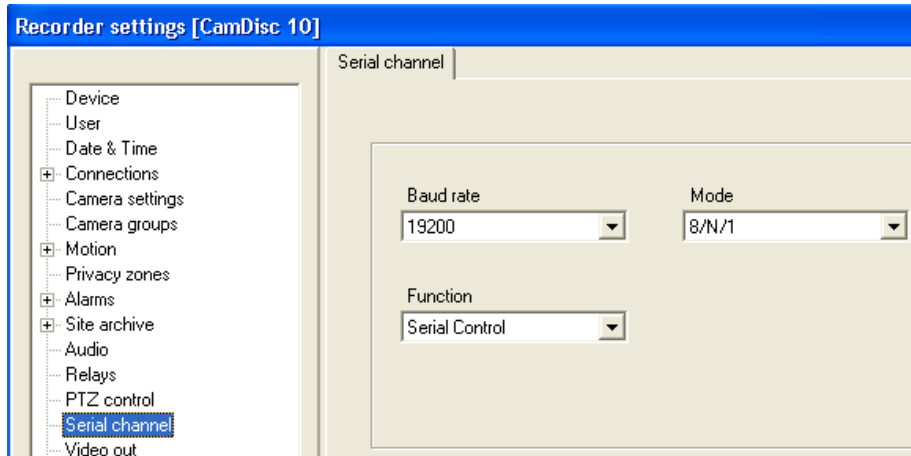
Recorder settings [CamDisc 10]

Device
User
Date & Time
Connections
Camera settings
Camera groups
Motion
Privacy zones
Alarms
Site archive
Audio
Relays
PTZ control
Serial channel
Video out

Serial channel

Baud rate
19200

Mode
8/N/1

Function
Serial Control